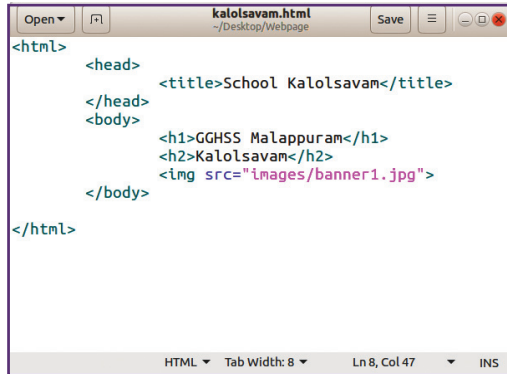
Open ▾ kalolsavam.html ~/Desktop/Webpage Save ☰

<html>
<head>
<title>School Kalolsavam</title>
</head>
<body>
<h1>GGHSS Malappuram</h1>
<h2>Kalolsavam</h2>
<img src="images/banner1.jpg">
</body>

</html>

HTML ▾ Tab Width: 8 ▾ Ln 8, Col 47 ▾ INS